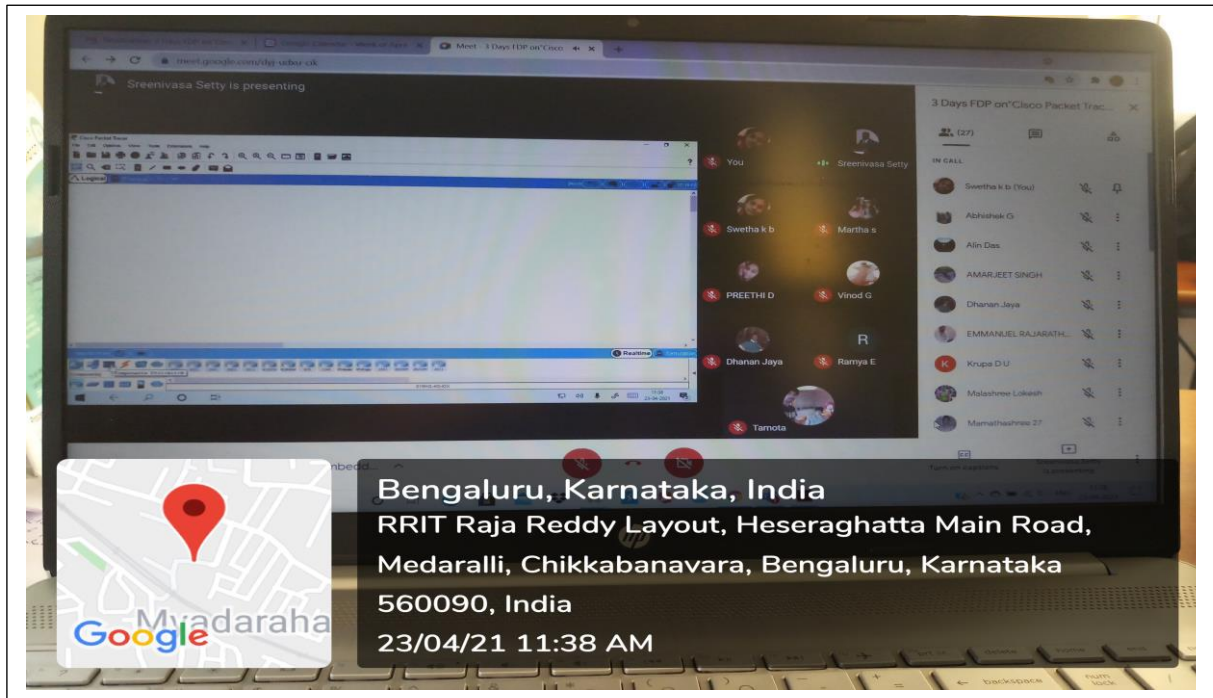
Meet - 3 Days FDP on"Cisco

meet.google.com/dg-ubor-ck

Sreenivasa Setty is presenting

Cisco Packet Tracer

Logical

Realtime

You

Sreenivasa Setty

Swetha k b

Martha s

PREETHI D

Vinod G

Dhanan Jaya

R

Ramya E

Tamota

3 Days FDP on"Cisco Packet Trac...

(27)

IN CALL

Swetha k b (You)

Abhishek G

Alin Das

AMARJEET SINGH

Dhanan Jaya

EMMANUEL RAJARATH...

K

Krupa D U

Malashree Lokesh

Mamathashree 27

Turn on captions

hp

Myadaraha

Google

Bengaluru, Karnataka, India

RRIT Raja Reddy Layout, Heseraghatta Main Road, Medaralli, Chikkabanavara, Bengaluru, Karnataka 560090, India

23/04/21 11:38 AM

backspace